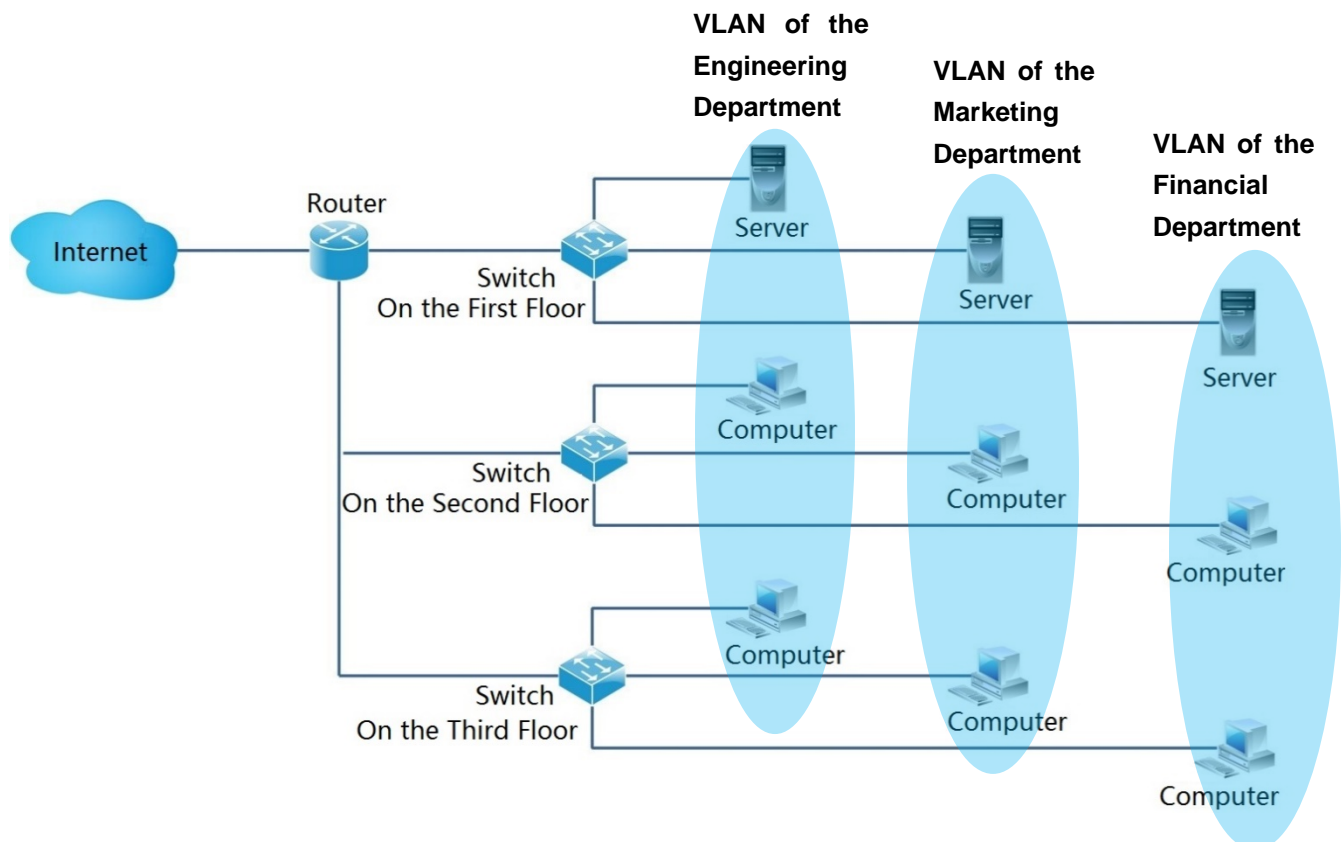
VLAN of the Engineering Department

VLAN of the Marketing Department

VLAN of the Financial Department

Internet

Router

Switch
On the First Floor

Server

Server

Server

Switch
On the Second Floor

Computer

Computer

Computer

Switch
On the Third Floor

Computer

Computer

Computer